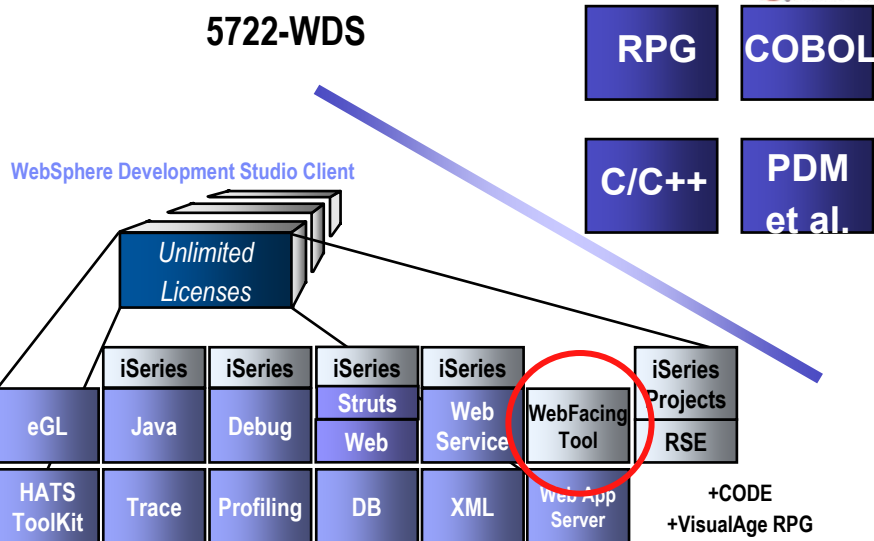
5722-WDS

RPG

COBOL

C/C++

PDM et al.

WebSphere Development Studio Client

Unlimited Licenses

eGL

iSeries Java

iSeries Debug

iSeries Struts Web

iSeries Web Service

WebFacing Tool

iSeries Projects RSE

HATS ToolKit

Trace

Profiling

DB

XML

Web App Server

+CODE
+VisualAge RPG